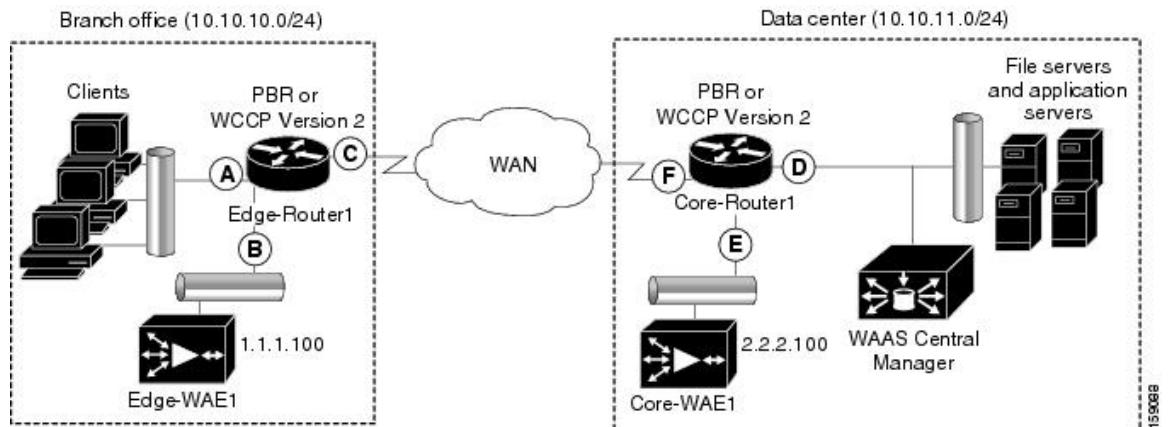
Branch office (10.10.10.0/24)

Clients

PBR or WCCP Version 2

A

C

Edge-Router1

B

1.1.1.100

Edge-WAE1

WAN

Data center (10.10.11.0/24)

PBR or WCCP Version 2

F

D

Core-Router1

E

2.2.2.100

Core-WAE1

File servers and application servers

WAAS Central Manager

159088